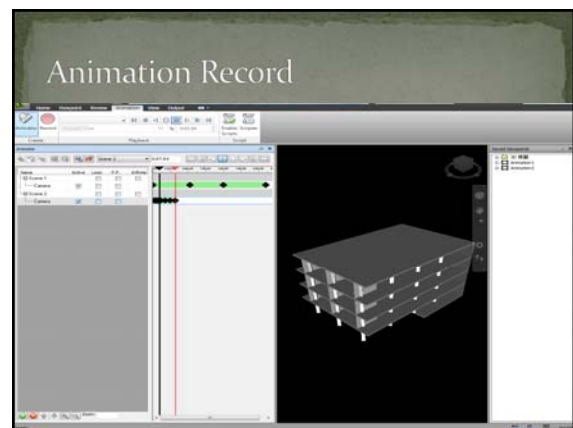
Animation Record

Home Viewpoint Review Animation View Output

Animator Record

Playback

Script

Enable Scripts Scripter

Animator

Scene 1

Name Active Loop P.P. Infinite

Scene 1

Camera

Scene 2

Camera

Saved Viewpoints

Animation1

Animation2

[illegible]